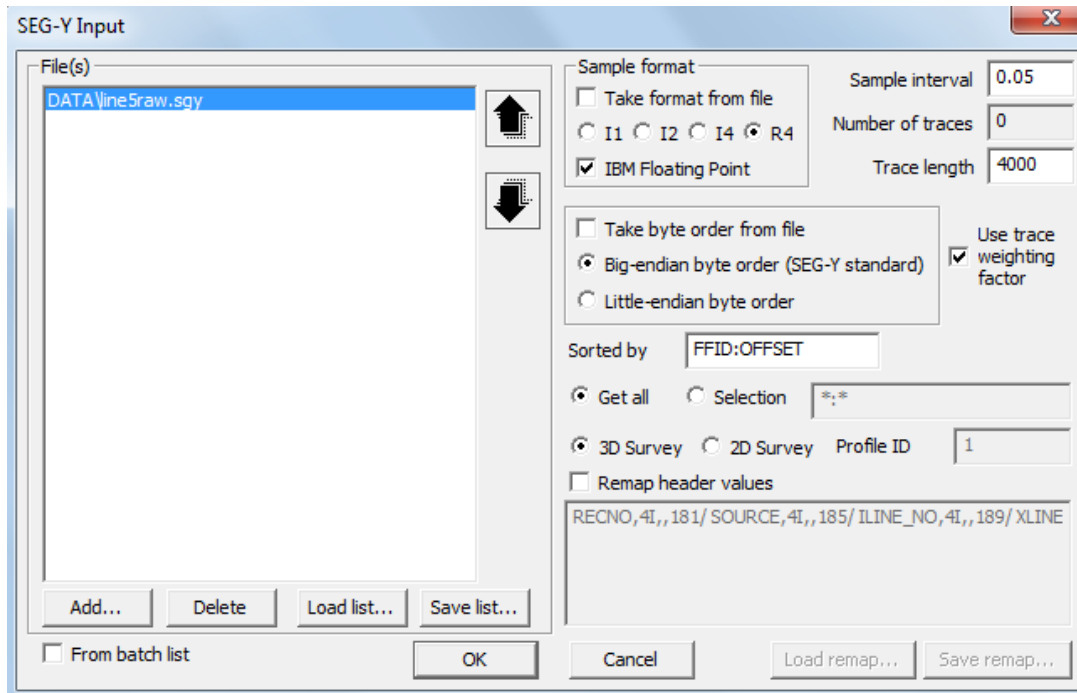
SEG-Y Input

File(s)

DATA\line5raw.sgy

Add...
Delete
Load list...
Save list...

From batch list

OK

Sample format
Take format from file
I1 I2 I4 R4
IBM Floating Point

Sample interval 0.05
Number of traces 0
Trace length 4000

Take byte order from file
Big-endian byte order (SEG-Y standard)
Little-endian byte order

Use trace weighting factor

Sorted by FFID:OFFSET

Get all Selection *:*

3D Survey 2D Survey Profile ID 1

Remap header values

RECNO,4I,,181/ SOURCE,4I,,185/ ILINE_NO,4I,,189/ XLINE

Cancel
Load remap...
Save remap...